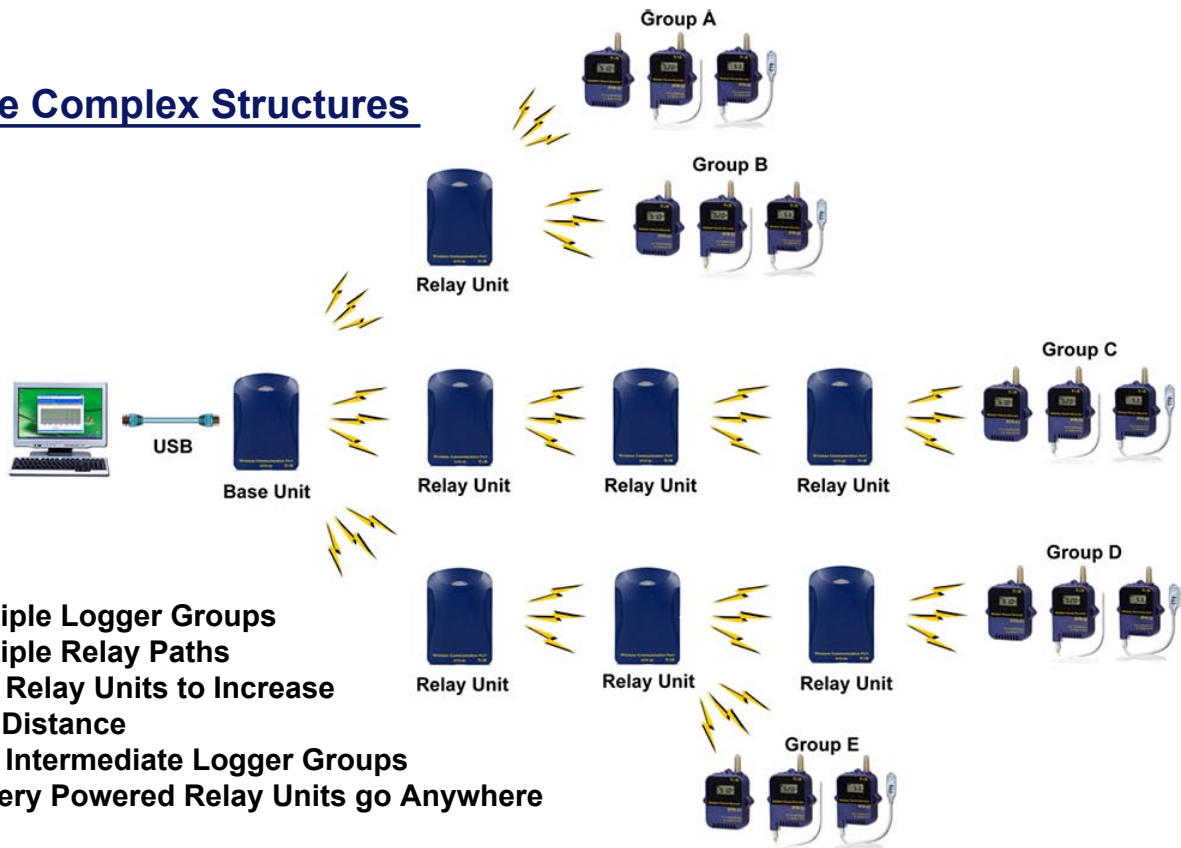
e Complex Structures

Group A

Group B

Relay Unit

Group C

USB

Base Unit

Relay Unit

Relay Unit

Relay Unit

Group D

Relay Unit

Relay Unit

Relay Unit

Group E

iple Logger Groups
iple Relay Paths
Relay Units to Increase
Distance
Intermediate Logger Groups
ery Powered Relay Units go Anywhere